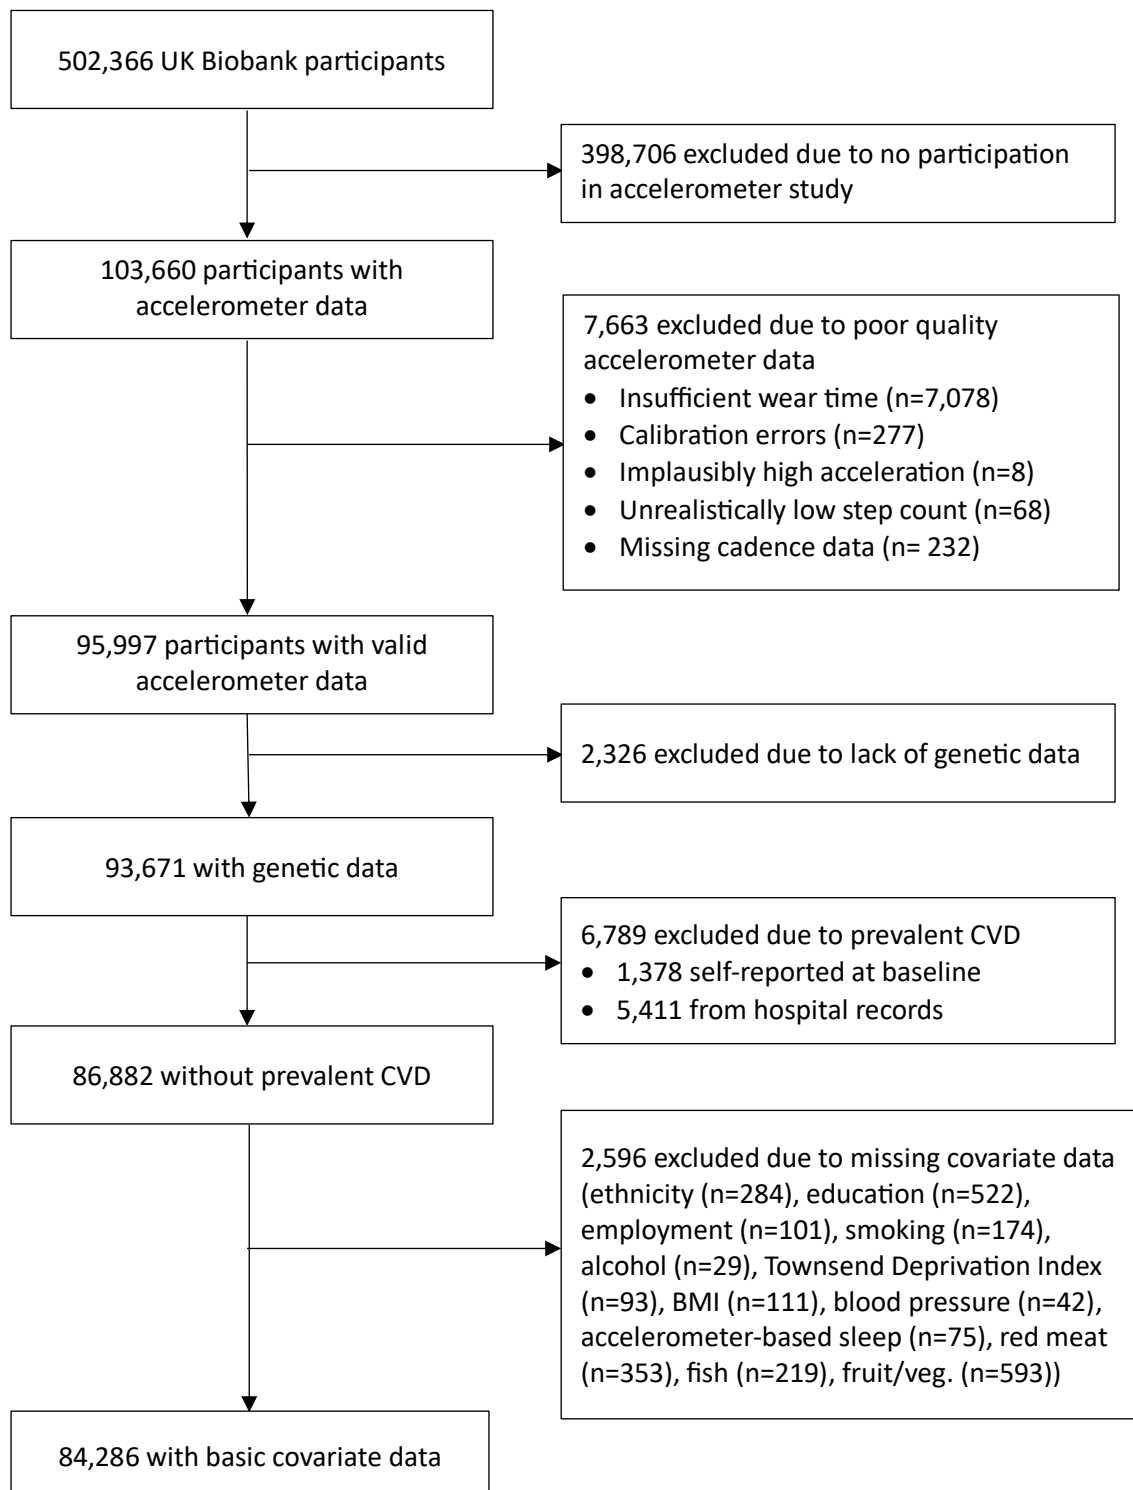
502,366 UK Biobank participants

398,706 excluded due to no participation in accelerometer study

103,660 participants with accelerometer data

7,663 excluded due to poor quality accelerometer data
- Insufficient wear time (n=7,078)
- Calibration errors (n=277)
- Implausibly high acceleration (n=8)
- Unrealistically low step count (n=68)
- Missing cadence data (n= 232)

95,997 participants with valid accelerometer data

2,326 excluded due to lack of genetic data

93,671 with genetic data

6,789 excluded due to prevalent CVD
- 1,378 self-reported at baseline
- 5,411 from hospital records

86,882 without prevalent CVD

2,596 excluded due to missing covariate data (ethnicity (n=284), education (n=522), employment (n=101), smoking (n=174), alcohol (n=29), Townsend Deprivation Index (n=93), BMI (n=111), blood pressure (n=42), accelerometer-based sleep (n=75), red meat (n=353), fish (n=219), fruit/veg. (n=593))

84,286 with basic covariate data